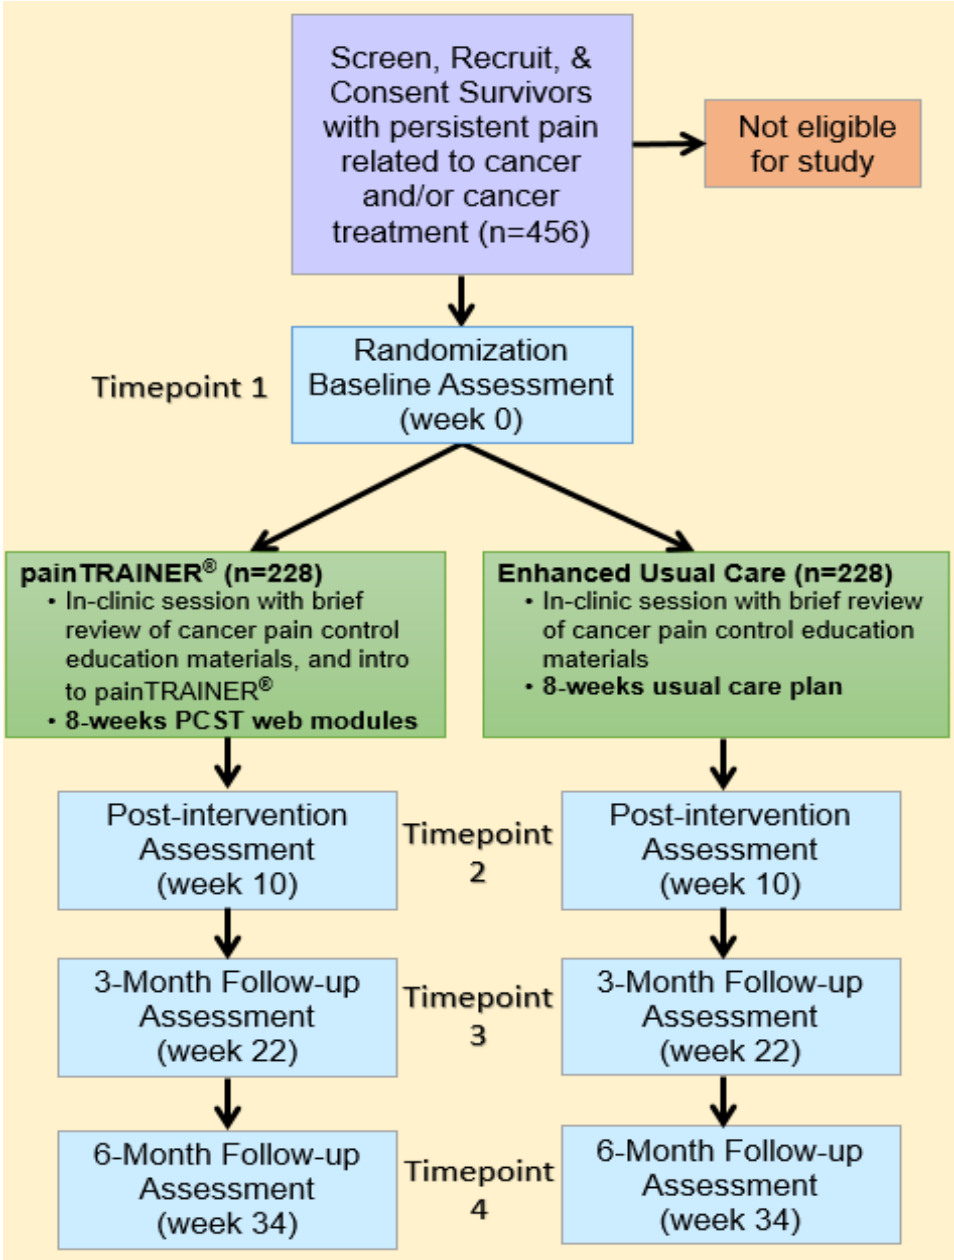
Screen, Recruit, & Consent Survivors with persistent pain related to cancer and/or cancer treatment (n=456)

Not eligible for study

Timepoint 1

Randomization Baseline Assessment (week 0)

painTRAINER® (n=228)
• In-clinic session with brief review of cancer pain control education materials, and intro to painTRAINER®
• 8-weeks PCST web modules

Enhanced Usual Care (n=228)
• In-clinic session with brief review of cancer pain control education materials
• 8-weeks usual care plan

Post-intervention Assessment (week 10)

Timepoint 2

Post-intervention Assessment (week 10)

3-Month Follow-up Assessment (week 22)

Timepoint 3

3-Month Follow-up Assessment (week 22)

6-Month Follow-up Assessment (week 34)

Timepoint 4

6-Month Follow-up Assessment (week 34)